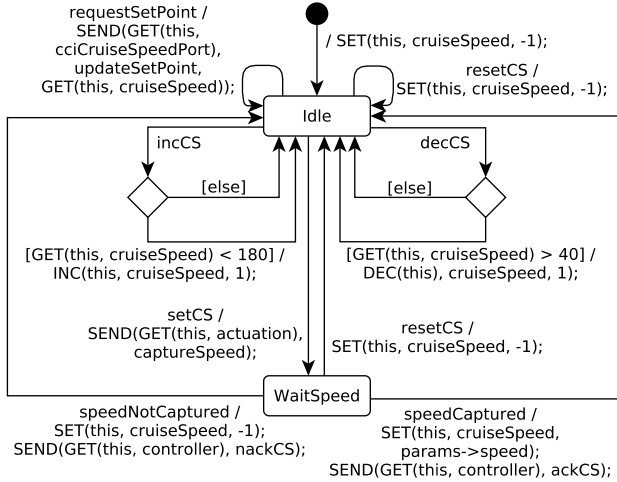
requestSetPoint / SEND(GET(this, cciCruiseSpeedPort), updateSetPoint, GET(this, cruiseSpeed));

/ SET(this, cruiseSpeed, -1);

resetCS / SET(this, cruiseSpeed, -1);

Idle

incCS

decCS

[else]

[else]

[GET(this, cruiseSpeed) < 180] / INC(this, cruiseSpeed, 1);

[GET(this, cruiseSpeed) > 40] / DEC(this), cruiseSpeed, 1);

setCS / SEND(GET(this, actuation), captureSpeed);

resetCS / SET(this, cruiseSpeed, -1);

WaitSpeed

speedNotCaptured / SET(this, cruiseSpeed, -1); SEND(GET(this, controller), nackCS);

speedCaptured / SET(this, cruiseSpeed, params->speed); SEND(GET(this, controller), ackCS);